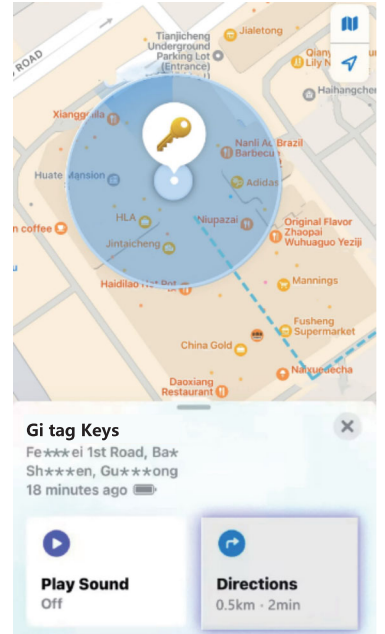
ROAD

Tianjicheng Underground Parking Lot (Entrance)

Jialetong

Qianyu Lily N

Haihangcheng

Xianggui

Nanli Au Brazil Barbecue

Huate Mansion

Adidas

n coffee

HLA

Niupazai

Original Flavor Zhapai Wuhuaguo Yezi

Jintaicheng

Haidilao Hot Pot

Mannings

Fusheng Supermarket

China Gold

Naiyuecha

Daoxiang Restaurant

Gi tag Keys
Fe★★★ei 1st Road, Ba★ Sh★★★en, Gu★★★ong
18 minutes ago

Play Sound
Off

Directions
0.5km · 2min